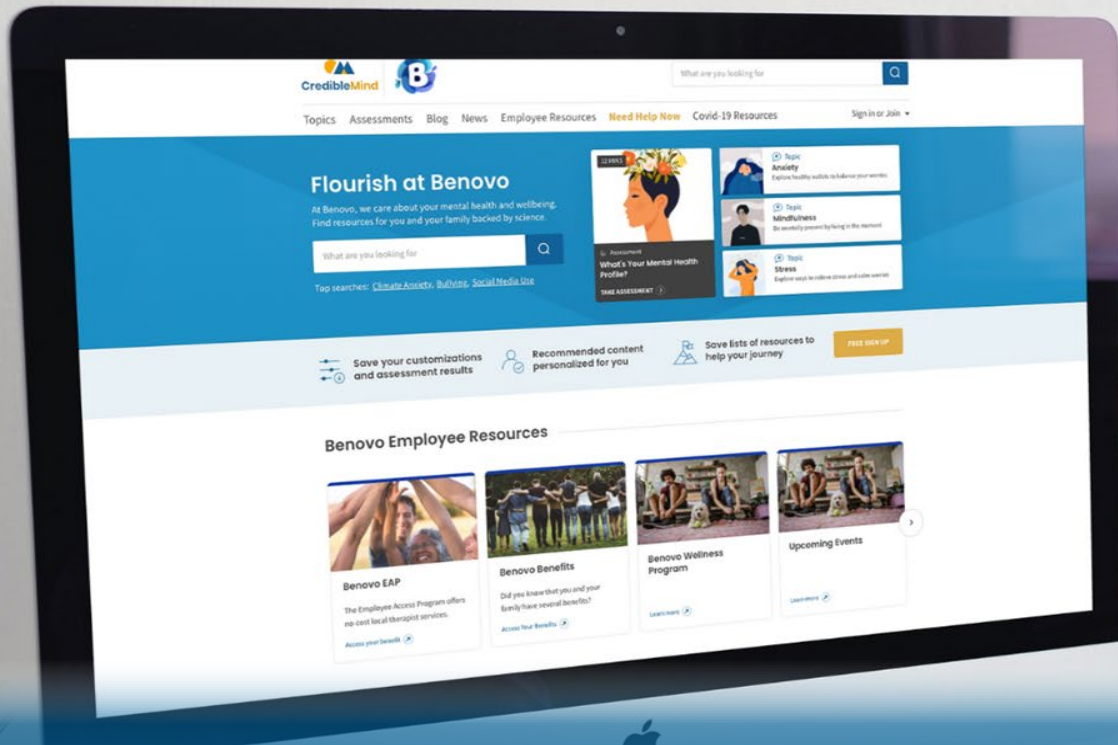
CredibleMind

What are you looking for

Topics Assessments Blog News Employee Resources Need Help Now Covid-19 Resources Sign in or Join

Flourish at Benovo

At Benovo, we care about your mental health and wellbeing. Find resources for you and your family backed by science.

What are you looking for

Top searches: Climate Anxiety, Bullying, Social Media Use

12 MINS

Assessment
What's Your Mental Health Profile?
TAKE ASSESSMENT

Topic
Anxiety
Explore healthy outlets to balance your worries

Topic
Mindfulness
Be mindfully present by living in the moment

Topic
Stress
Explore ways to relieve stress and calm worries

Save your customizations and assessment results

Recommended content personalized for you

Save lists of resources to help your journey

FREE SIGN UP

Benovo Employee Resources

Benovo EAP
The Employee Access Program offers no-cost local therapist services.
Access your benefit

Benovo Benefits
Did you know that you and your family have several benefits?
Access Your Benefits

Benovo Wellness Program
Learn more

Upcoming Events
Learn more